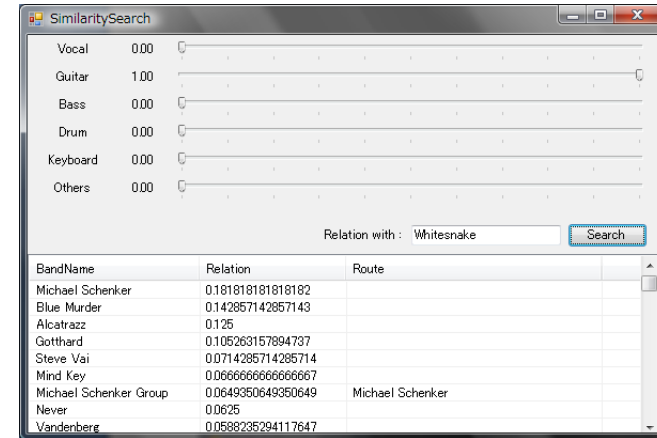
SimilaritySearch

Vocal 0.00
Guitar 1.00
Bass 0.00
Drum 0.00
Keyboard 0.00
Others 0.00

Relation with : Whitesnake Search

| BandName | Relation | Route |
|---|---|---|
| Michael Schenker | 0.181818181818182 | |
| Blue Murder | 0.142857142857143 | |
| Alcatrazz | 0.125 | |
| Gotthard | 0.105263157894737 | |
| Steve Vai | 0.0714285714285714 | |
| Mind Key | 0.0666666666666667 | |
| Michael Schenker Group | 0.0649350649350649 | Michael Schenker |
| Never | 0.0625 | |
| Vandenberg | 0.0588235294117647 | |